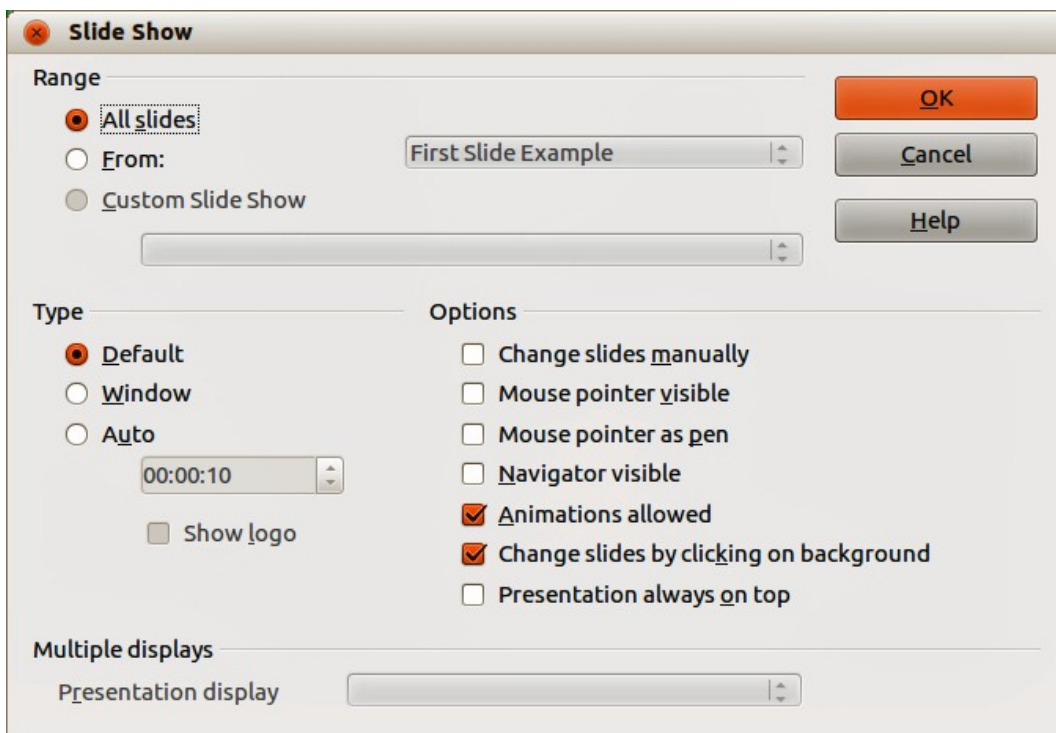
Slide Show

Range

All slides

From:

First Slide Example

Custom Slide Show

OK

Cancel

Help

Type

Default

Window

Auto

00:00:10

Show logo

Options

Change slides manually

Mouse pointer visible

Mouse pointer as pen

Navigator visible

Animations allowed

Change slides by clicking on background

Presentation always on top

Multiple displays

Presentation display